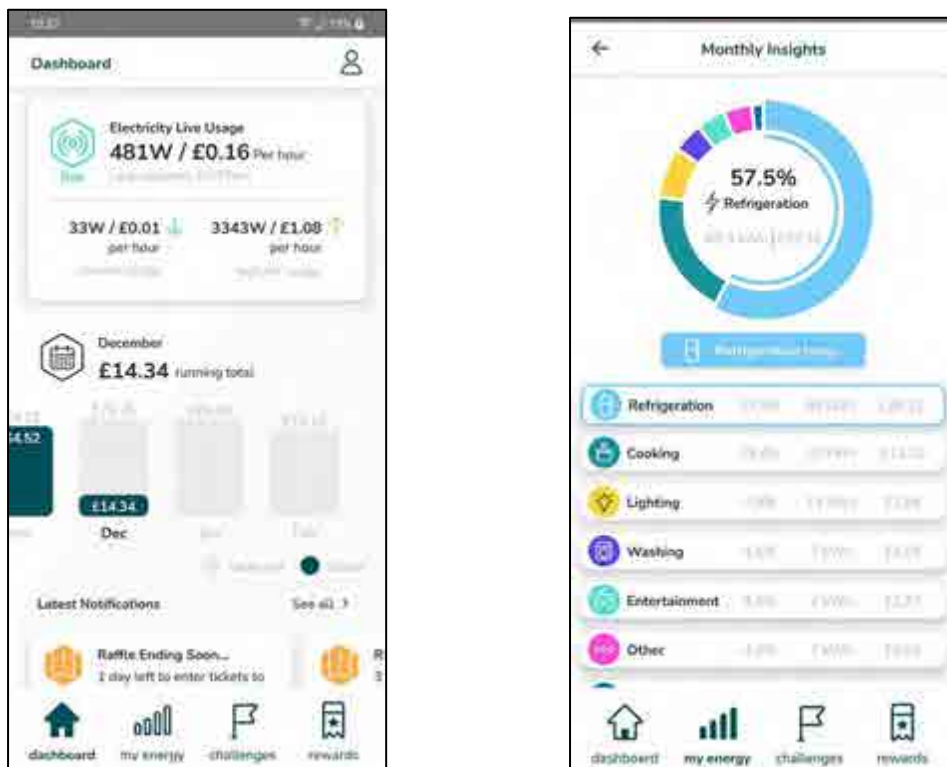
Dashboard

Electricity Live Usage
481W / £0.16 Per hour
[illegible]

33W / £0.01
per hour
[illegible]

3343W / £1.08
per hour
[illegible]

December
£14.34 running total

£4.52
£14.34
Dec
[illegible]

Latest Notifications
See all >

Raffle Ending Soon...
1 day left to enter tickets to

dashboard
my energy
challenges
rewards

Monthly Insights

57.5%
Refrigeration
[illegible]

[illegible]

Refrigeration
Cooking
Lighting
Washing
Entertainment
Other

dashboard
my energy
challenges
rewards